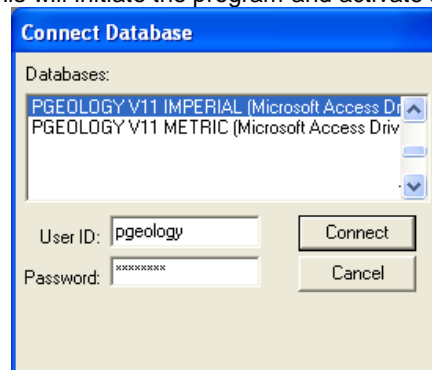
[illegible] will initiate the program and activate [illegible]

Connect Database

Databases:

PGEOLOGY V11 IMPERIAL (Microsoft Access Dr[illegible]
PGEOLOGY V11 METRIC (Microsoft Access Driv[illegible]

User ID: pgeology
Password: ********

Connect
Cancel